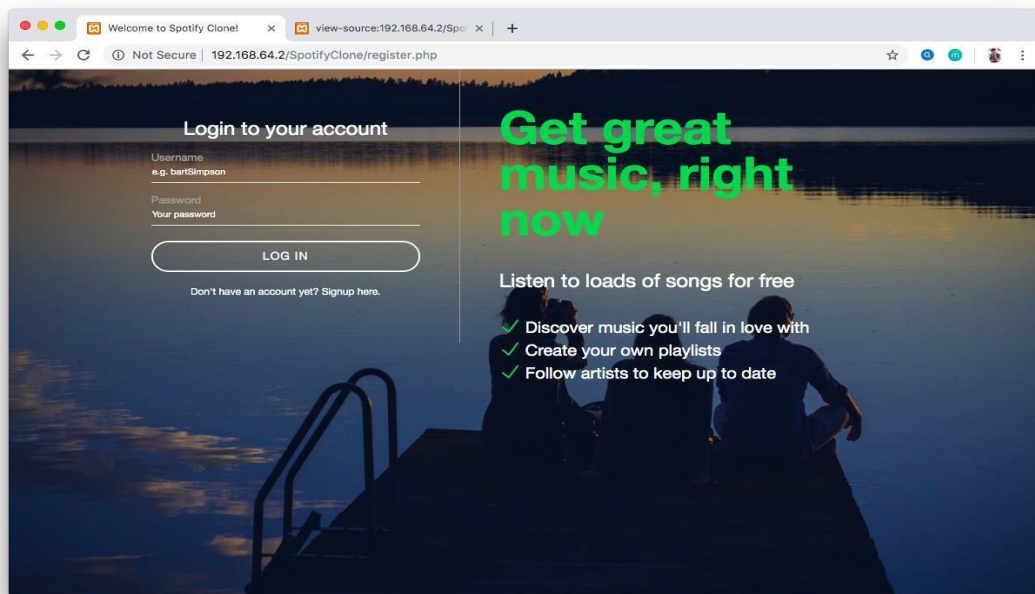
Welcome to Spotify Clone! ×
view-source:192.168.64.2/Spo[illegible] ×
+

Not Secure | 192.168.64.2/SpotifyClone/register.php

Login to your account

Username
e.g. bartSimpson

Password
Your password

LOG IN

Don't have an account yet? Signup here.

Get great music, right now

Listen to loads of songs for free

✓ Discover music you'll fall in love with
✓ Create your own playlists
✓ Follow artists to keep up to date